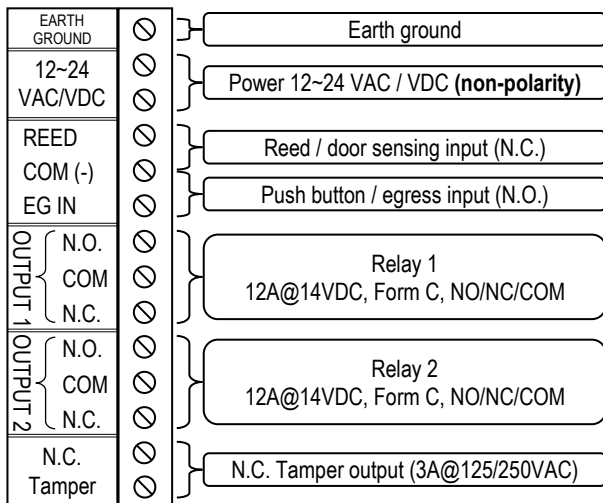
EARTH GROUND

12~24 VAC/VDC

REED
COM (-)
EG IN

OUTPUT 1
N.O.
COM
N.C.

OUTPUT 2
N.O.
COM
N.C.

N.C. Tamper

Earth ground

Power 12~24 VAC / VDC **(non-polarity)**

Reed / door sensing input (N.C.)

Push button / egress input (N.O.)

Relay 1
12A@14VDC, Form C, NO/NC/COM

Relay 2
12A@14VDC, Form C, NO/NC/COM

N.C. Tamper output (3A@125/250VAC)